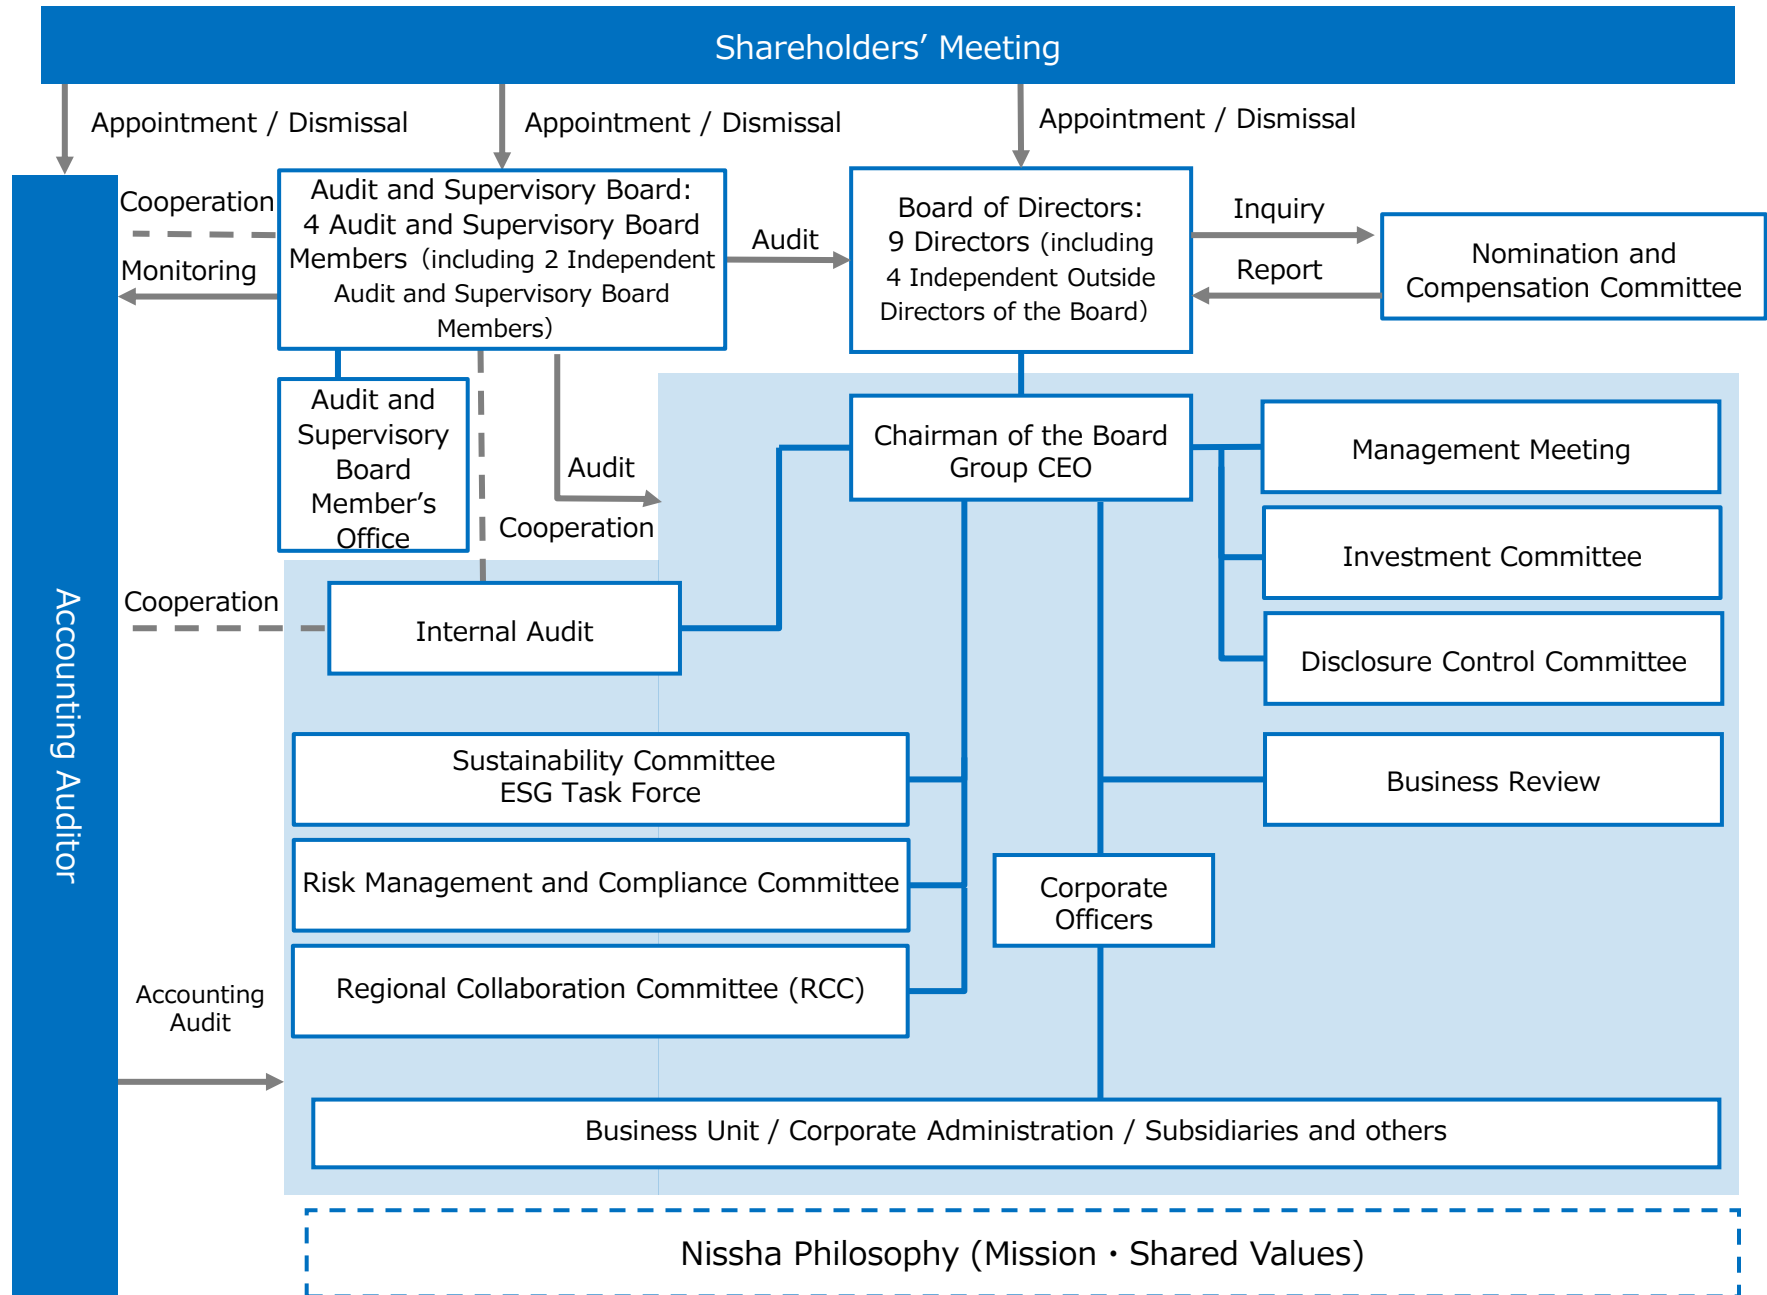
Shareholders' Meeting

Appointment / Dismissal

Appointment / Dismissal

Appointment / Dismissal

Cooperation

Monitoring

Audit and Supervisory Board: 4 Audit and Supervisory Board Members (including 2 Independent Audit and Supervisory Board Members)

Audit

Board of Directors: 9 Directors (including 4 Independent Outside Directors of the Board)

Inquiry

Report

Nomination and Compensation Committee

Audit and Supervisory Board Member's Office

Audit

Cooperation

Chairman of the Board Group CEO

Management Meeting

Investment Committee

Disclosure Control Committee

Accounting Auditor

Cooperation

Internal Audit

Sustainability Committee ESG Task Force

Business Review

Risk Management and Compliance Committee

Corporate Officers

Regional Collaboration Committee (RCC)

Accounting Audit

Business Unit / Corporate Administration / Subsidiaries and others

Nissha Philosophy (Mission・Shared Values)